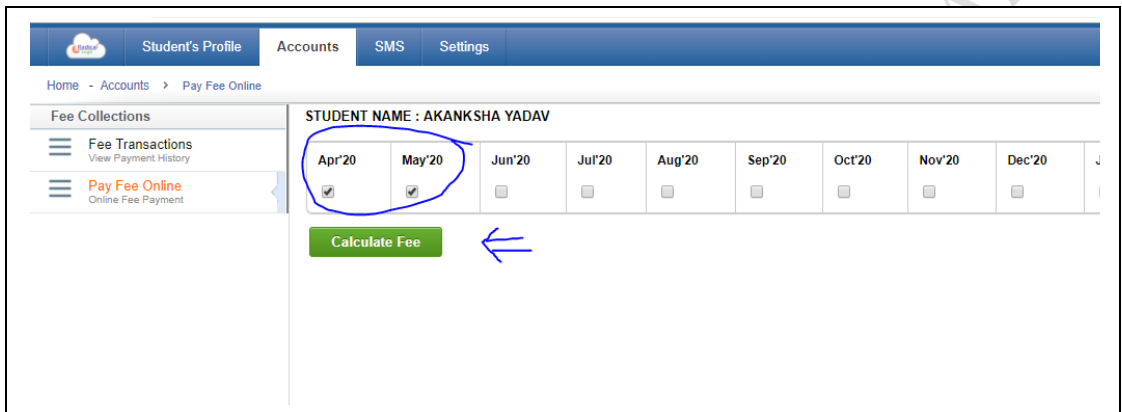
Student's Profile
Accounts
SMS
Settings

Home - Accounts > Pay Fee Online

Fee Collections

Fee Transactions
View Payment History

Pay Fee Online
Online Fee Payment

STUDENT NAME : AKANKSHA YADAV

| Apr'20 | May'20 | Jun'20 | Jul'20 | Aug'20 | Sep'20 | Oct'20 | Nov'20 | Dec'20 | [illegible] |
|---|---|---|---|---|---|---|---|---|---|
| ☑ | ☑ | ☐ | ☐ | ☐ | ☐ | ☐ | ☐ | ☐ | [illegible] |

Calculate Fee